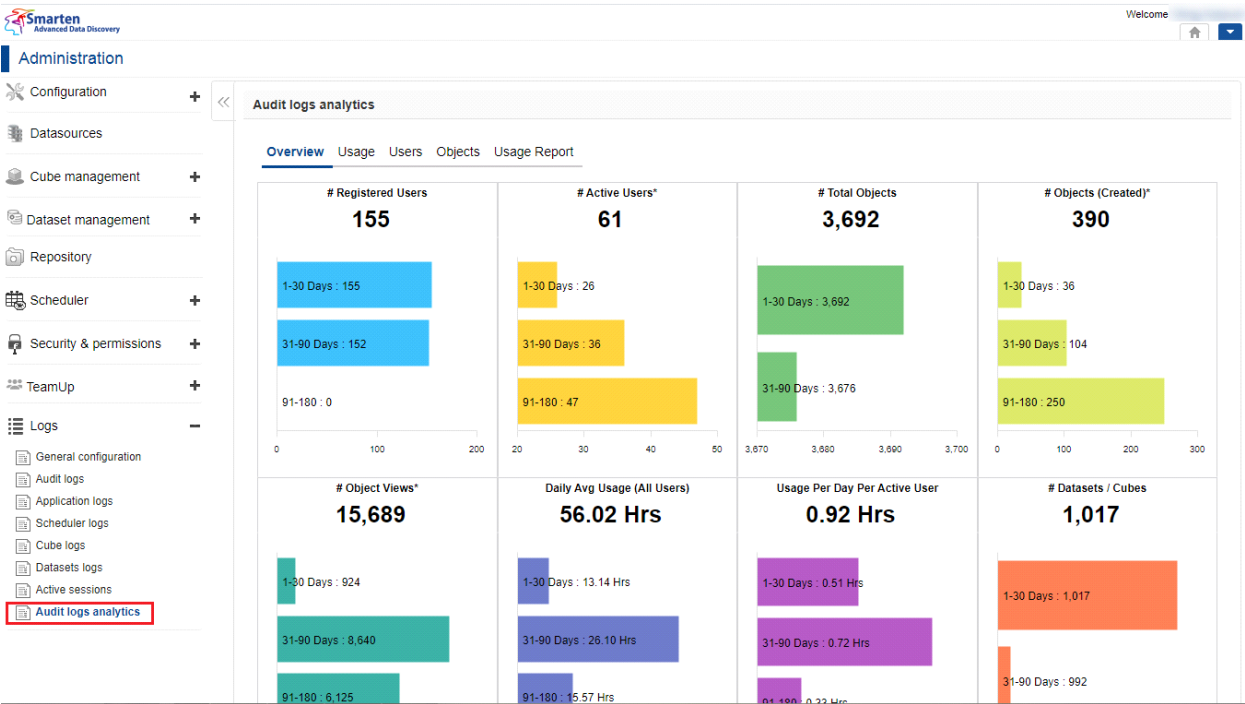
Smarten
Advanced Data Discovery

Welcome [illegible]

Administration

Configuration +
Datasources
Cube management +
Dataset management +
Repository
Scheduler +
Security & permissions +
TeamUp +
Logs −
General configuration
Audit logs
Application logs
Scheduler logs
Cube logs
Datasets logs
Active sessions
Audit logs analytics

Audit logs analytics

Overview Usage Users Objects Usage Report

# Registered Users
155
1-30 Days : 155
31-90 Days : 152
91-180 : 0
0 100 200

# Active Users*
61
1-30 Days : 26
31-90 Days : 36
91-180 : 47
20 30 40 50

# Total Objects
3,692
1-30 Days : 3,692
31-90 Days : 3,676
3,670 3,680 3,690 3,700

# Objects (Created)*
390
1-30 Days : 36
31-90 Days : 104
91-180 : 250
0 100 200 300

# Object Views*
15,689
1-30 Days : 924
31-90 Days : 8,640
91-180 : 6,125

Daily Avg Usage (All Users)
56.02 Hrs
1-30 Days : 13.14 Hrs
31-90 Days : 26.10 Hrs
91-180 : 15.57 Hrs

Usage Per Day Per Active User
0.92 Hrs
1-30 Days : 0.51 Hrs
31-90 Days : 0.72 Hrs
91-180 : 0.33 Hrs

# Datasets / Cubes
1,017
1-30 Days : 1,017
31-90 Days : 992